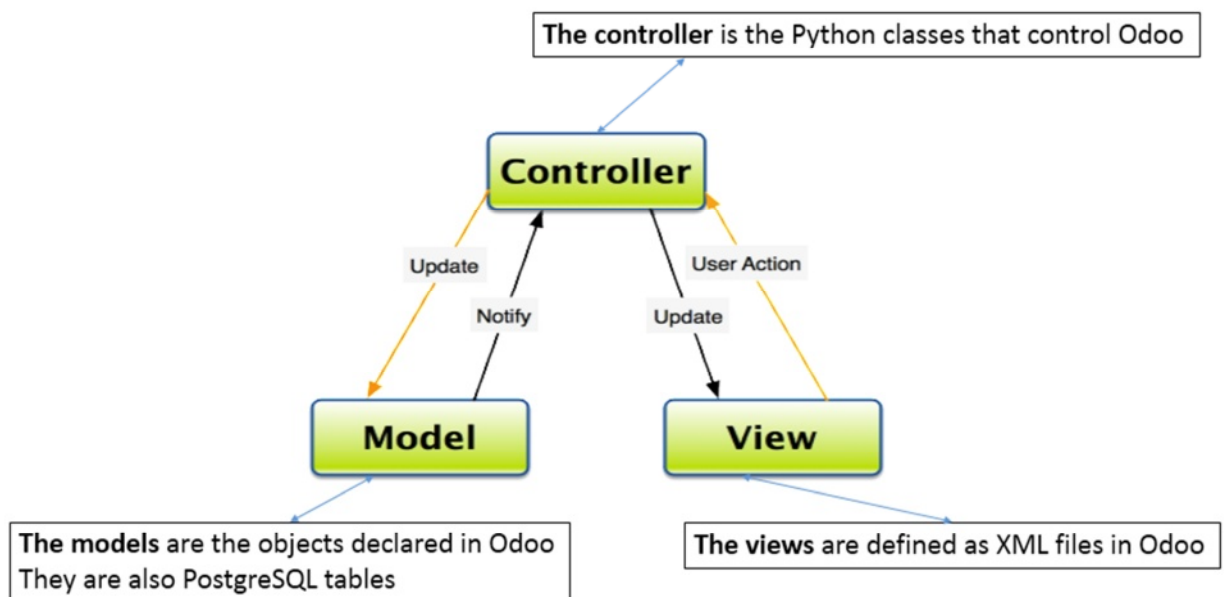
The controller is the Python classes that control Odoo

Controller

Update

Notify

Update

User Action

Model

View

The models are the objects declared in Odoo
They are also PostgreSQL tables

The views are defined as XML files in Odoo